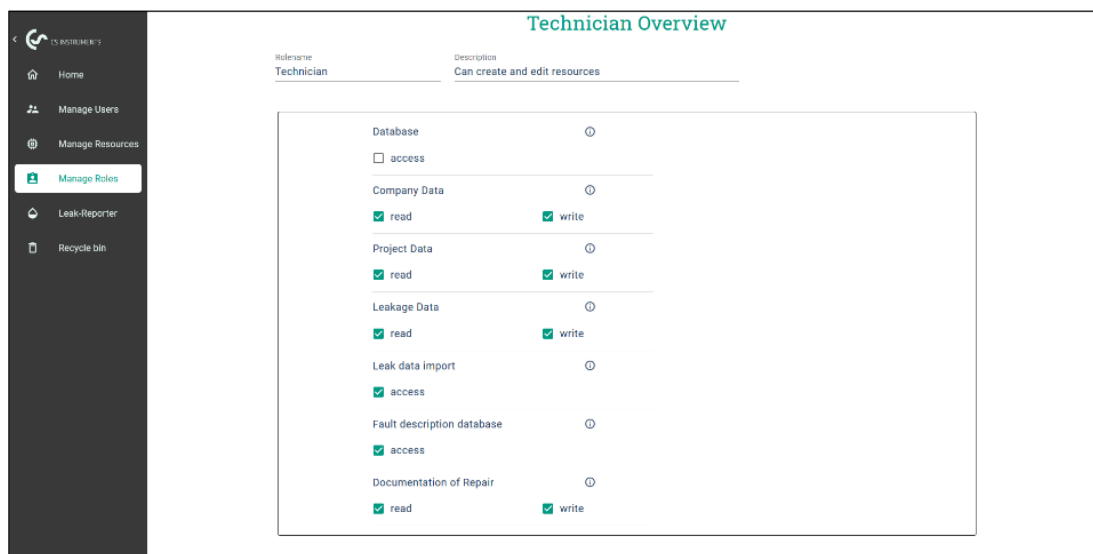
CS INSTRUMENTS

Home

Manage Users

Manage Resources

Manage Roles

Leak-Reporter

Recycle bin

Technician Overview

Rolename
Technician

Description
Can create and edit resources

Database
access

Company Data
read
write

Project Data
read
write

Leakage Data
read
write

Leak data import
access

Fault description database
access

Documentation of Repair
read
write